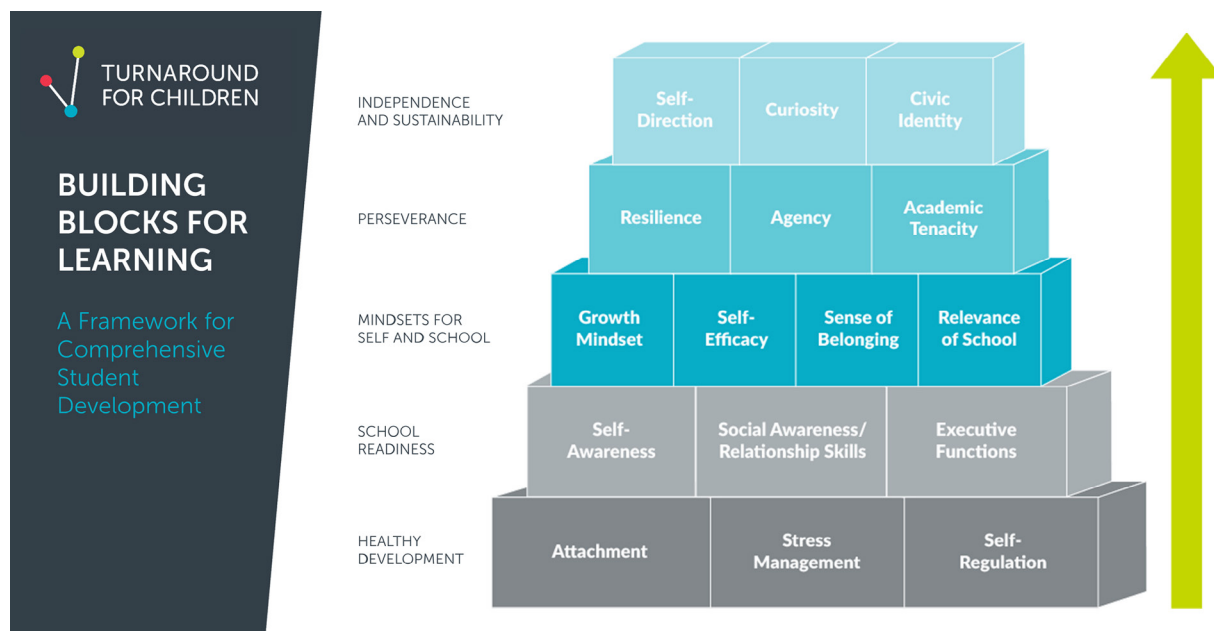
TURNAROUND FOR CHILDREN

BUILDING BLOCKS FOR LEARNING

A Framework for Comprehensive Student Development

INDEPENDENCE AND SUSTAINABILITY

Self-Direction

Curiosity

Civic Identity

PERSEVERANCE

Resilience

Agency

Academic Tenacity

MINDSETS FOR SELF AND SCHOOL

Growth Mindset

Self-Efficacy

Sense of Belonging

Relevance of School

SCHOOL READINESS

Self-Awareness

Social Awareness/ Relationship Skills

Executive Functions

HEALTHY DEVELOPMENT

Attachment

Stress Management

Self-Regulation